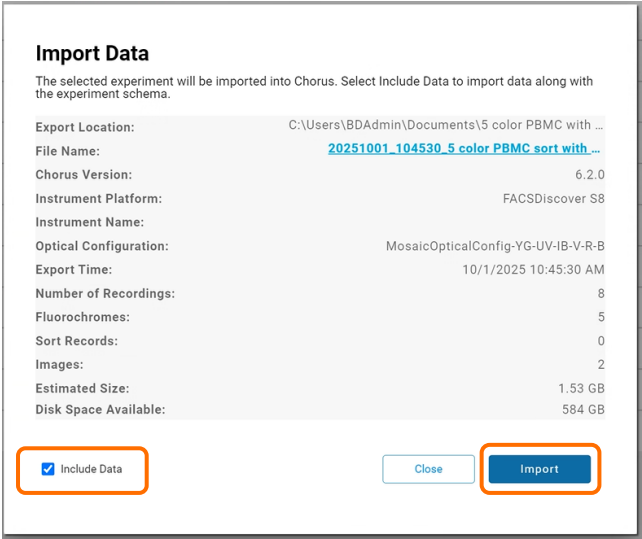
Import Data

The selected experiment will be imported into Chorus. Select Include Data to import data along with the experiment schema.

| | |
|---|---|
| Export Location: | C:\Users\BDAdmin\Documents\5 color PBMC with ... |
| File Name: | 20251001_104530_5 color PBMC sort with ... |
| Chorus Version: | 6.2.0 |
| Instrument Platform: | FACSDiscover S8 |
| Instrument Name: | |
| Optical Configuration: | MosaicOpticalConfig-YG-UV-IB-V-R-B |
| Export Time: | 10/1/2025 10:45:30 AM |
| Number of Recordings: | 8 |
| Fluorochromes: | 5 |
| Sort Records: | 0 |
| Images: | 2 |
| Estimated Size: | 1.53 GB |
| Disk Space Available: | 584 GB |

Include Data

Close

Import